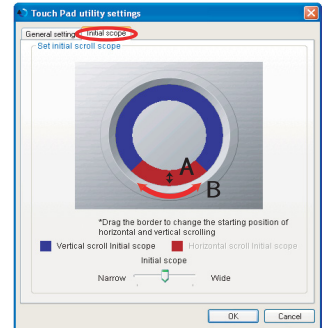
Touch Pad utility settings

General setting | Initial scope

Set initial scroll scope

A

B

*Drag the border to change the starting position of horizontal and vertical scrolling

Vertical scroll Initial scope Horizontal scroll Initial scope

Initial scope

Narrow Wide

OK Cancel